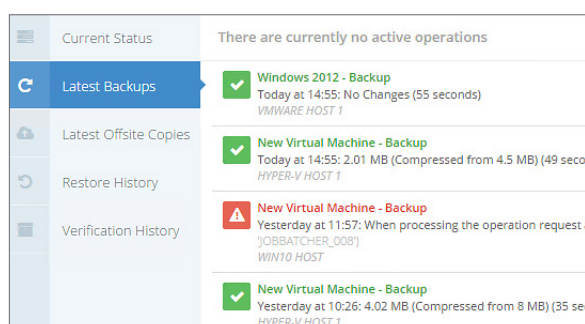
Current Status

Latest Backups

Latest Offsite Copies

Restore History

Verification History

There are currently no active operations

Windows 2012 - Backup
Today at 14:55: No Changes (55 seconds)
VMWARE HOST 1

New Virtual Machine - Backup
Today at 14:55: 2.01 MB (Compressed from 4.5 MB) (49 seco
HYPER-V HOST 1

New Virtual Machine - Backup
Yesterday at 11:57: When processing the operation request a
'JOBBATCHER_008')
WIN10 HOST

New Virtual Machine - Backup
Yesterday at 10:26: 4.02 MB (Compressed from 8 MB) (35 se
HYPER-V HOST 1